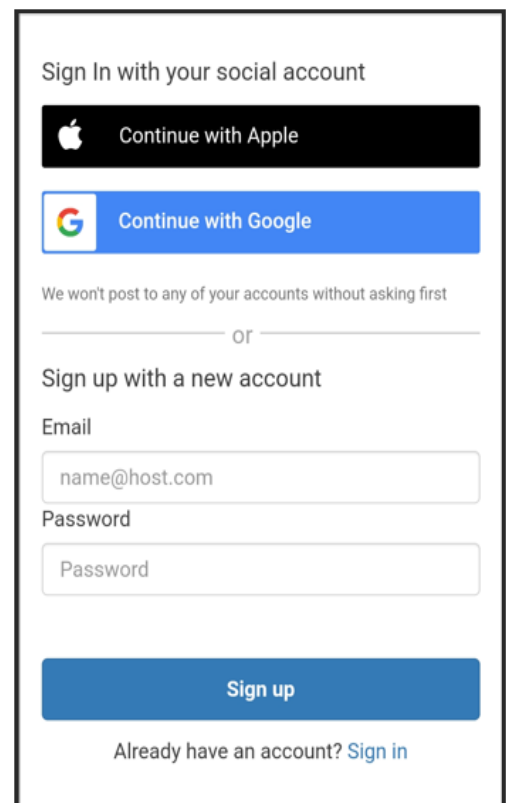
Sign In with your social account

Continue with Apple

G Continue with Google

We won't post to any of your accounts without asking first

or

Sign up with a new account

Email

name@host.com

Password

Password

Sign up

Already have an account? Sign in